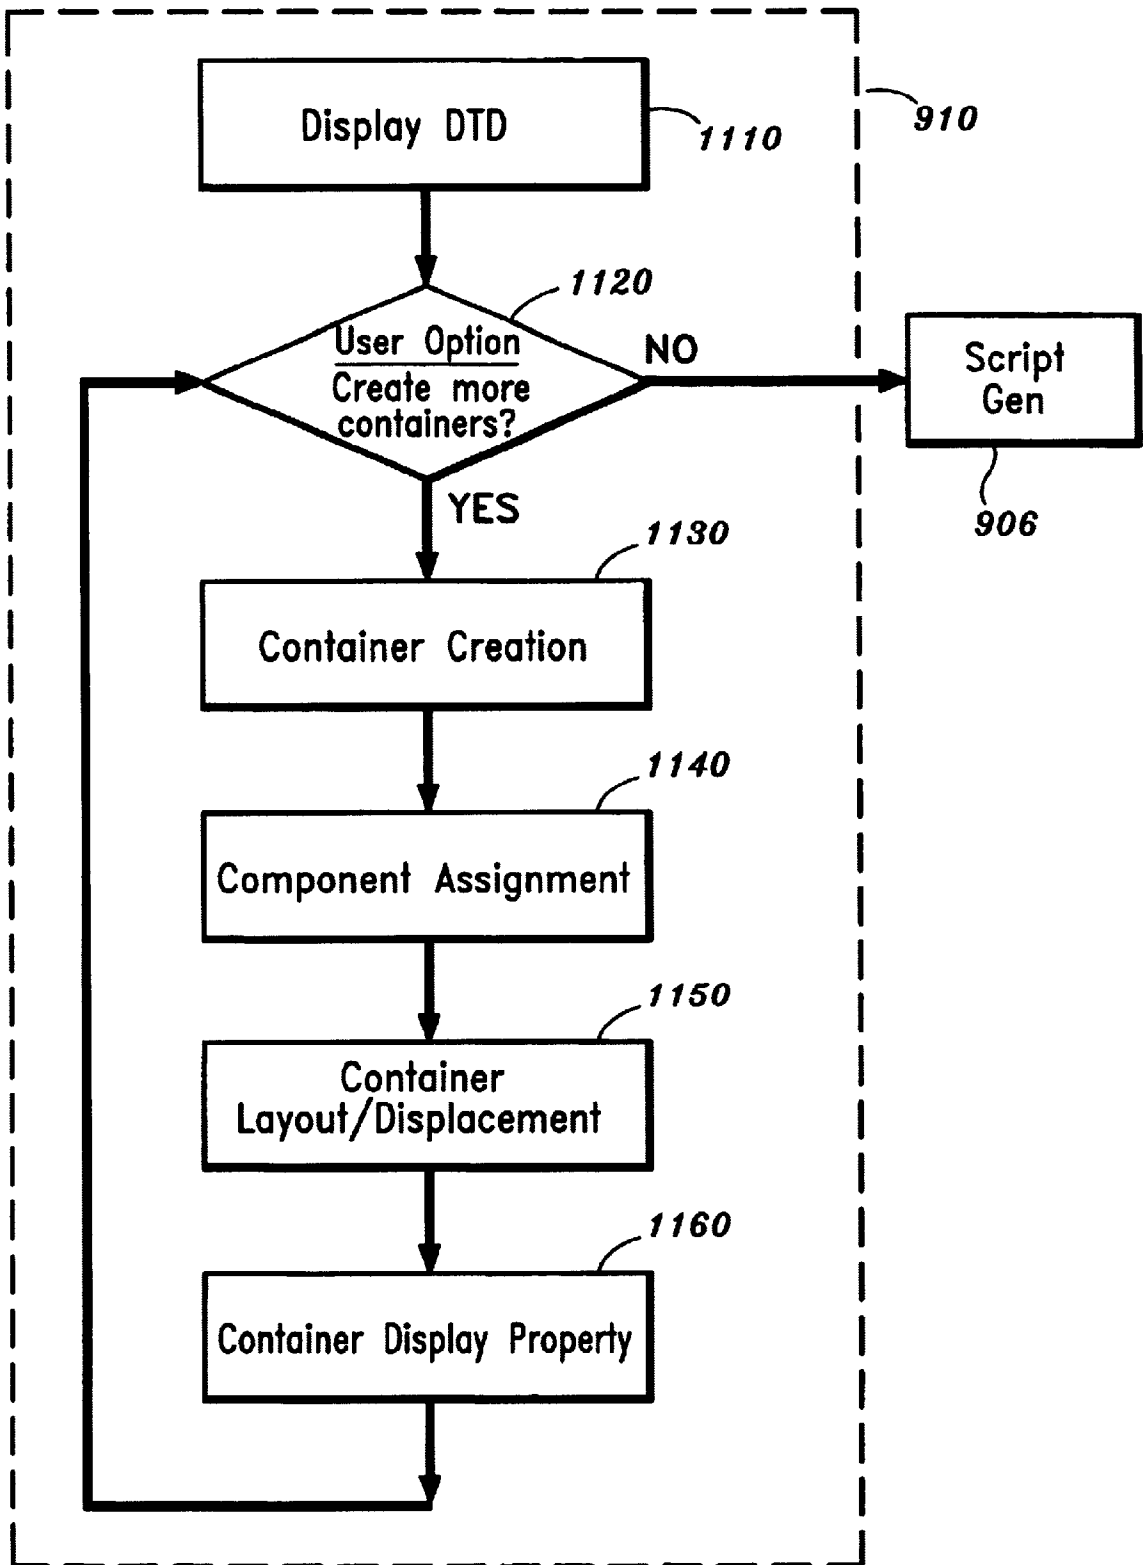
Display DTD
1110
910
1120
User Option
Create more containers?
NO
Script Gen
906
YES
1130
Container Creation
1140
Component Assignment
1150
Container Layout/Displacement
1160
Container Display Property